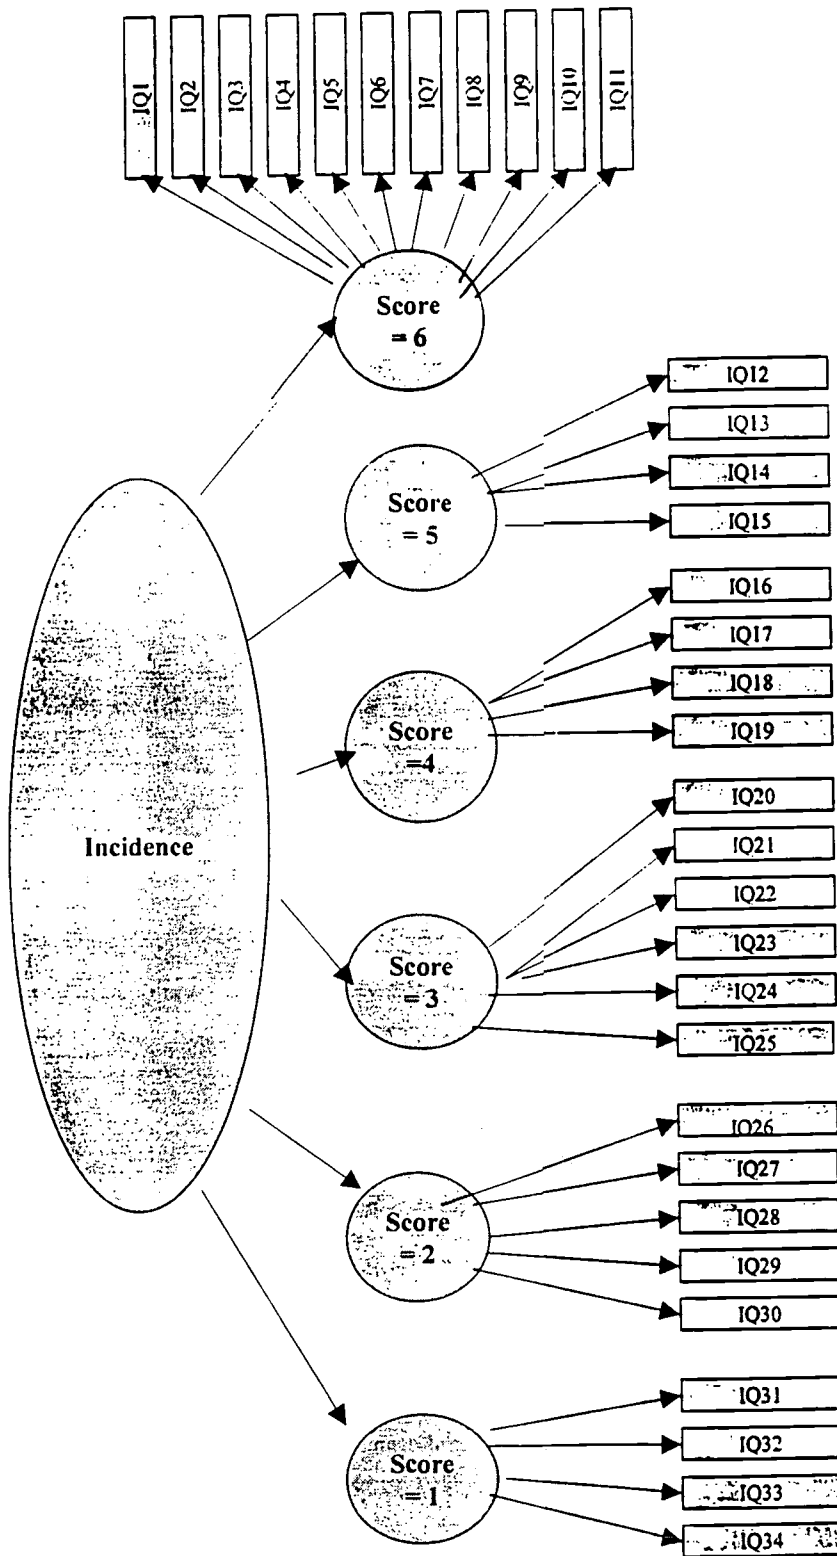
IQ1
IQ2
IQ3
IQ4
IQ5
IQ6
IQ7
IQ8
IQ9
IQ10
IQ11

Score = 6

IQ12
IQ13
IQ14
IQ15

Score = 5

IQ16
IQ17
IQ18
IQ19

Score =4

Incidence

IQ20
IQ21
IQ22
IQ23
IQ24
IQ25

Score = 3

IQ26
IQ27
IQ28
IQ29
IQ30

Score = 2

IQ31
IQ32
IQ33
IQ34

Score = 1